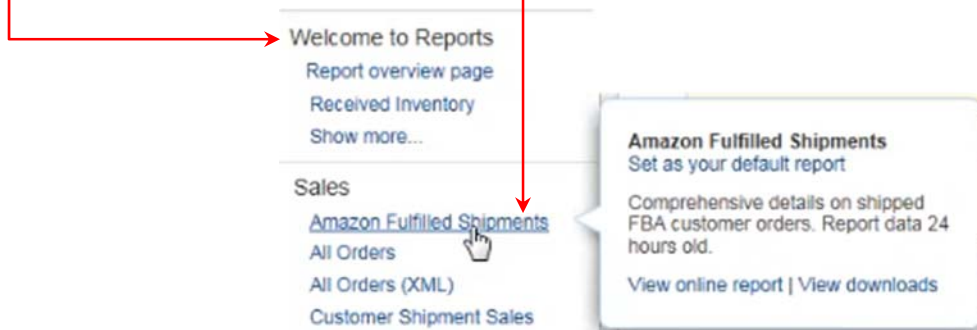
Welcome to Reports
Report overview page
Received Inventory
Show more...

Sales
Amazon Fulfilled Shipments
All Orders
All Orders (XML)
Customer Shipment Sales

Amazon Fulfilled Shipments
Set as your default report

Comprehensive details on shipped FBA customer orders. Report data 24 hours old.

View online report | View downloads